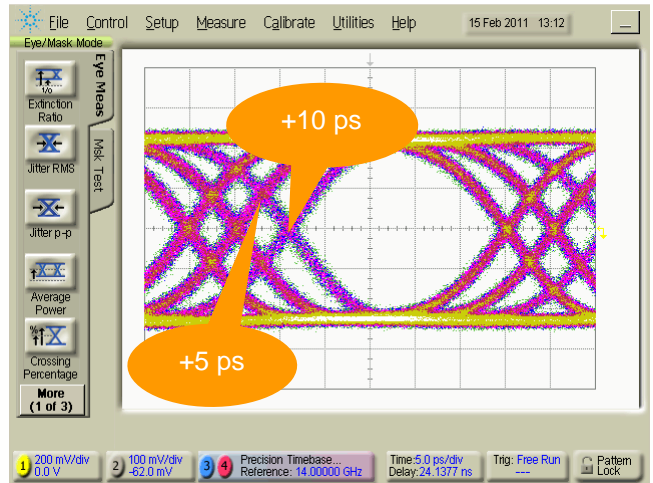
File Control Setup Measure Calibrate Utilities Help 15 Feb 2011 13:12

Eye/Mask Mode

Eye Meas

Msk Test

Extinction Ratio

Jitter RMS

Jitter p-p

Average Power

Crossing Percentage

More (1 of 3)

+10 ps

+5 ps

1 200 mV/div 0.0 V

2 100 mV/div -62.0 mV

3 4 Precision Timebase... Reference: 14.00000 GHz

Time:5.0 ps/div Delay:24.1377 ns

Trig: Free Run ---

Pattern Lock